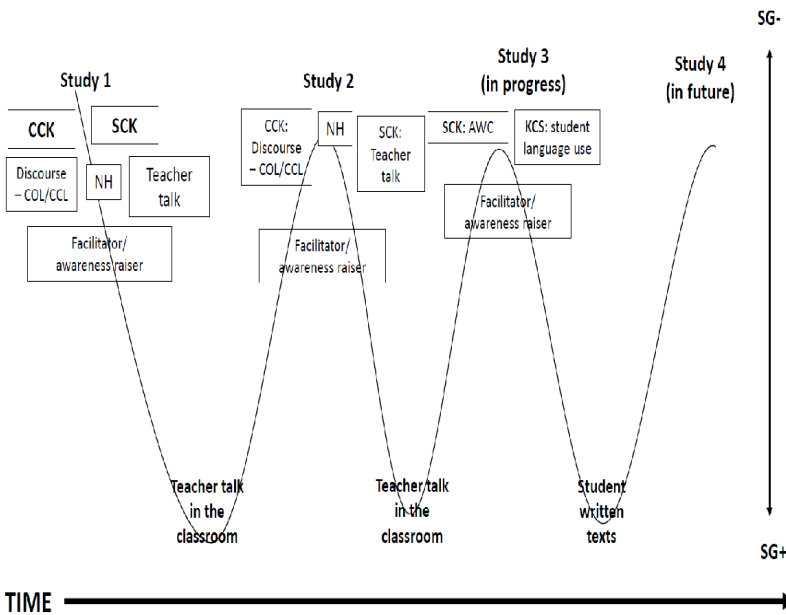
SG-

Study 1

CCK

SCK

Discourse – COL/CCL

NH

Teacher talk

Facilitator/ awareness raiser

Study 2

CCK: Discourse – COL/CCL

NH

Facilitator/ awareness raiser

Study 3 (in progress)

SCK: Teacher talk

SCK: AWC

KCS: student language use

Facilitator/ awareness raiser

Study 4 (in future)

Teacher talk in the classroom

Teacher talk in the classroom

Student written texts

SG+

TIME